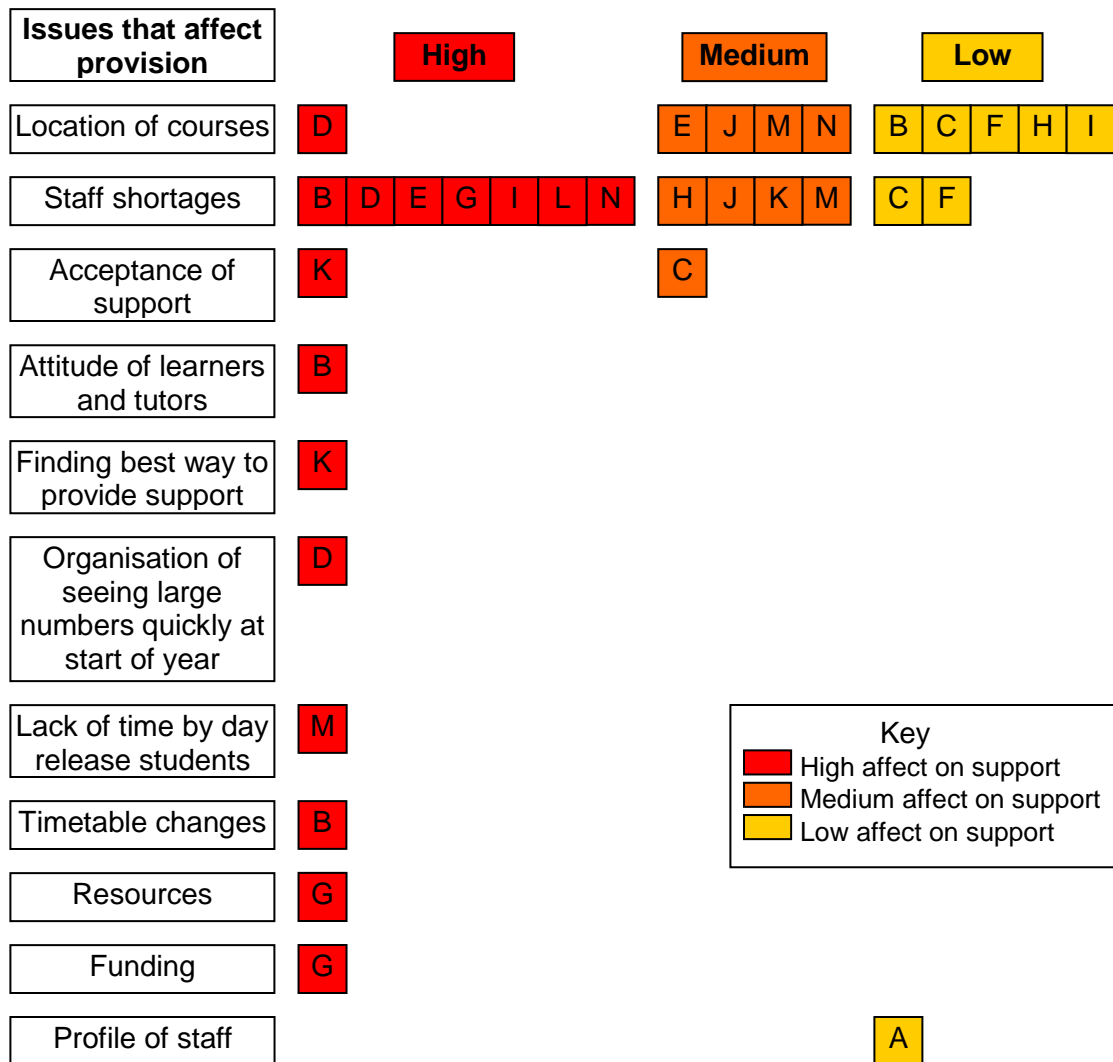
| Issues that affect provision | High | Medium | Low |
|---|---|---|---|
| Location of courses | D | E J M N | B C F H I |
| Staff shortages | B D E G I L N | H J K M | C F |
| Acceptance of support | K | C | |
| Attitude of learners and tutors | B | | |
| Finding best way to provide support | K | | |
| Organisation of seeing large numbers quickly at start of year | D | | |
| Lack of time by day release students | M | | |
| Timetable changes | B | | |
| Resources | G | | |
| Funding | G | | |
| Profile of staff | | | A |

Key
High affect on support
Medium affect on support
Low affect on support